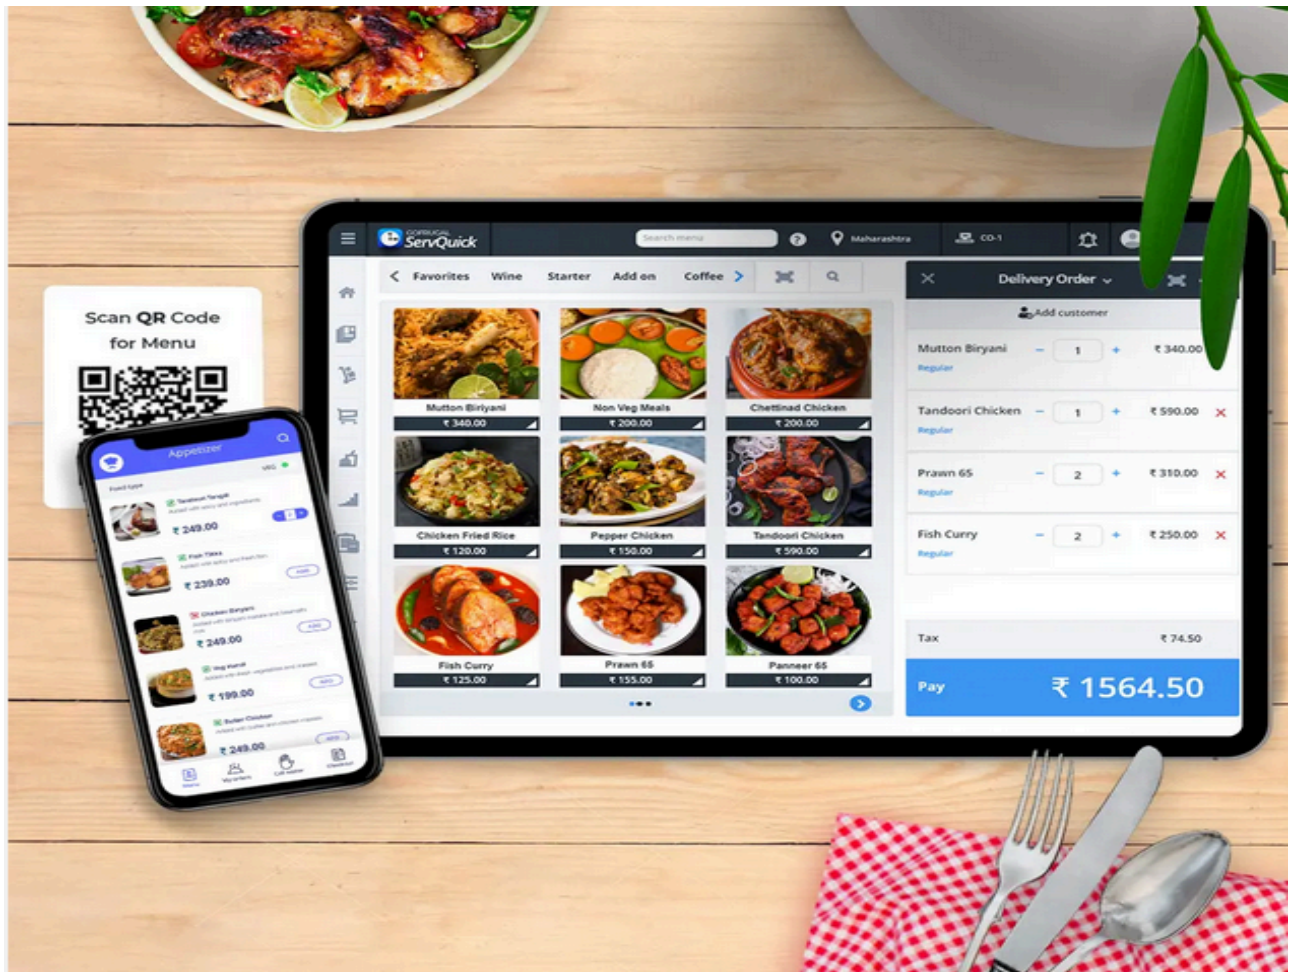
Scan QR Code for Menu

GOFRUGAL ServQuick

Search menu

Maharashtra

CO-1

Favorites Wine Starter Add on Coffee

Mutton Biryani
₹ 340.00

Non Veg Meals
₹ 200.00

Chettinad Chicken
₹ 200.00

Chicken Fried Rice
₹ 120.00

Pepper Chicken
₹ 150.00

Tandoori Chicken
₹ 590.00

Fish Curry
₹ 125.00

Prawn 65
₹ 155.00

Panneer 65
₹ 100.00

Delivery Order

Add customer

| Item | Qty | Price |
|---|---|---|
| Mutton Biryani Regular | 1 | ₹ 340.00 |
| Tandoori Chicken Regular | 1 | ₹ 590.00 |
| Prawn 65 Regular | 2 | ₹ 310.00 |
| Fish Curry Regular | 2 | ₹ 250.00 |

Tax ₹ 74.50

Pay ₹ 1564.50

Appetizer

VEG

Food type

Tandoori Tangdi
₹ 249.00

Fish Tikka
₹ 239.00

Chicken Biryani
₹ 249.00

Veg Handi
₹ 199.00

Butter Chicken
₹ 249.00

ADD

Menu My orders Call waiter Checkout